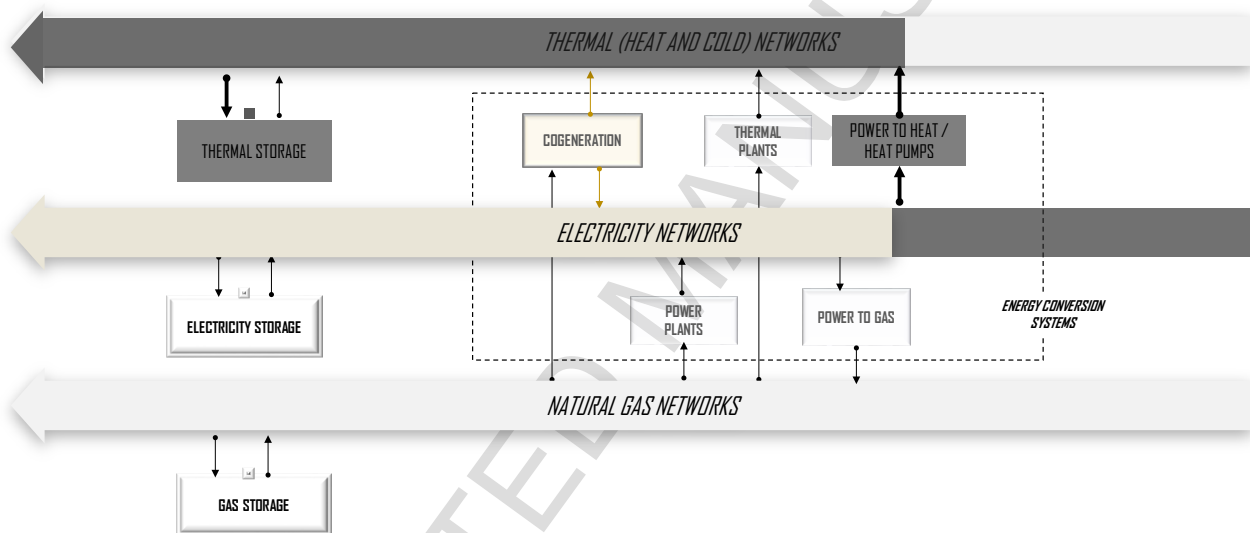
THERMAL (HEAT AND COLD) NETWORKS

THERMAL STORAGE

COGENERATION

THERMAL PLANTS

POWER TO HEAT / HEAT PUMPS

ELECTRICITY NETWORKS

ELECTRICITY STORAGE

POWER PLANTS

POWER TO GAS

ENERGY CONVERSION SYSTEMS

NATURAL GAS NETWORKS

GAS STORAGE